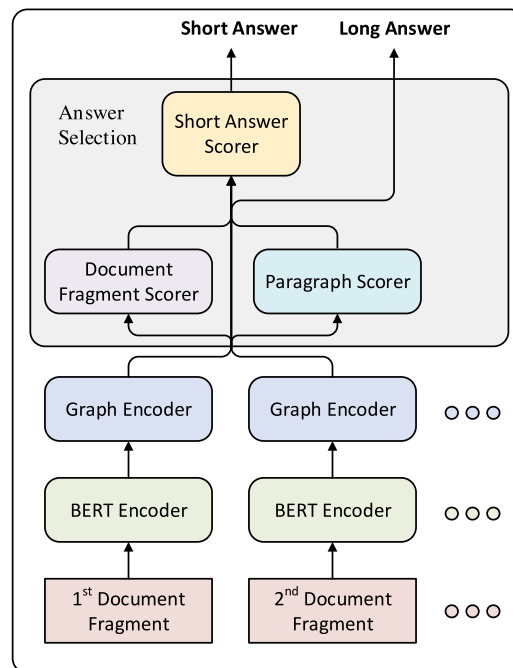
Short Answer

Long Answer

Answer Selection

Short Answer Scorer

Document Fragment Scorer

Paragraph Scorer

Graph Encoder

Graph Encoder

BERT Encoder

BERT Encoder

$1^{st}$ Document Fragment

$2^{nd}$ Document Fragment